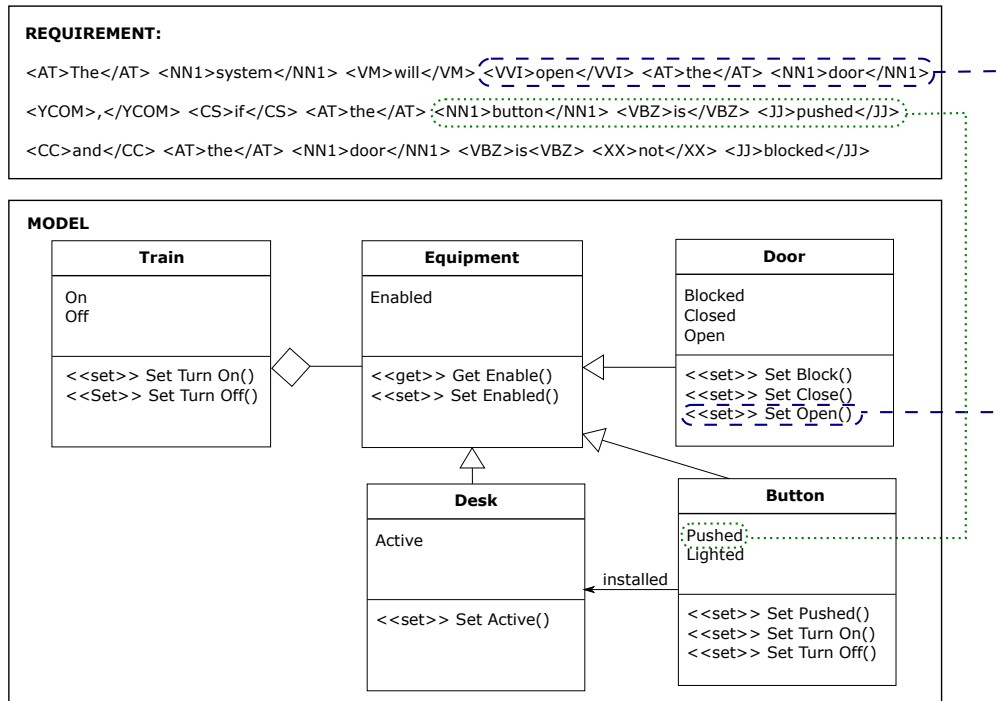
REQUIREMENT:

<AT>The</AT> <NN1>system</NN1> <VM>will</VM> <VVI>open</VVI> <AT>the</AT> <NN1>door</NN1>

<YCOM>,</YCOM> <CS>if</CS> <AT>the</AT> <NN1>button</NN1> <VBZ>is</VBZ> <JJ>pushed</JJ>

<CC>and</CC> <AT>the</AT> <NN1>door</NN1> <VBZ>is<VBZ> <XX>not</XX> <JJ>blocked</JJ>

MODEL

Train

On
Off

<<set>> Set Turn On()
<<Set>> Set Turn Off()

Equipment

Enabled

<<get>> Get Enable()
<<set>> Set Enabled()

Door

Blocked
Closed
Open

<<set>> Set Block()
<<set>> Set Close()
<<set>> Set Open()

Desk

Active

<<set>> Set Active()

installed

Button

Pushed
Lighted

<<set>> Set Pushed()
<<set>> Set Turn On()
<<set>> Set Turn Off()